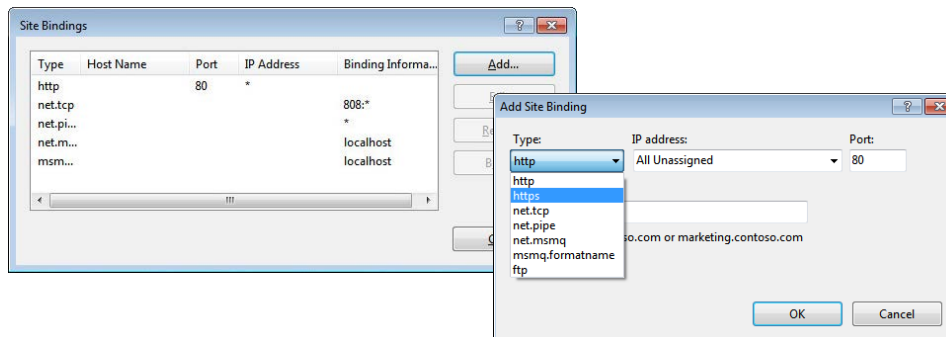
Site Bindings

?

| Type | Host Name | Port | IP Address | Binding Informa... |
|---|---|---|---|---|
| http | | 80 | * | |
| net.tcp | | | | 808:* |
| net.pi... | | | | * |
| net.m... | | | | localhost |
| msm... | | | | localhost |

III

Add...

E

Re

B

C

Add Site Binding

?

Type:

http

IP address:

All Unassigned

Port:

80

http
https
net.tcp
net.pipe
net.msmq
msmq.formatname
ftp

so.com or marketing.contoso.com

OK

Cancel